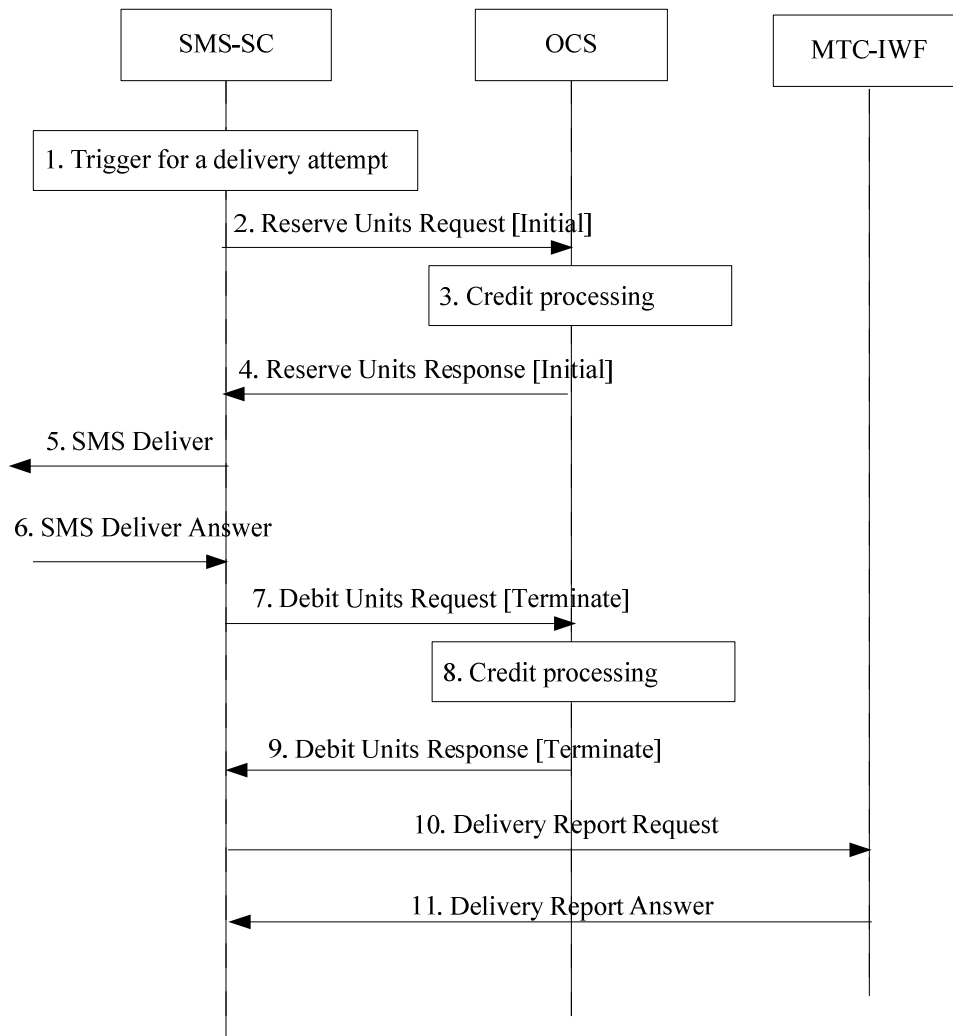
SMS-SC

OCS

MTC-IWF

1. Trigger for a delivery attempt

2. Reserve Units Request [Initial]

3. Credit processing

4. Reserve Units Response [Initial]

5. SMS Deliver

6. SMS Deliver Answer

7. Debit Units Request [Terminate]

8. Credit processing

9. Debit Units Response [Terminate]

10. Delivery Report Request

11. Delivery Report Answer